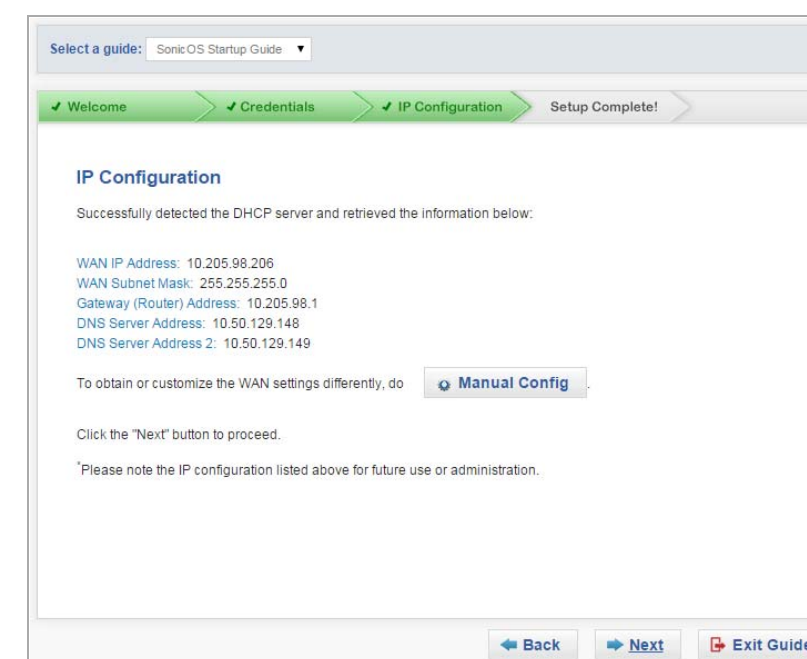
Select a guide: SonicOS Startup Guide ▼

✔ Welcome ✔ Credentials ✔ IP Configuration Setup Complete!

IP Configuration

Successfully detected the DHCP server and retrieved the information below:

WAN IP Address: 10.205.98.206
WAN Subnet Mask: 255.255.255.0
Gateway (Router) Address: 10.205.98.1
DNS Server Address: 10.50.129.148
DNS Server Address 2: 10.50.129.149

To obtain or customize the WAN settings differently, do Manual Config .

Click the "Next" button to proceed.

*Please note the IP configuration listed above for future use or administration.

Back Next Exit Guide